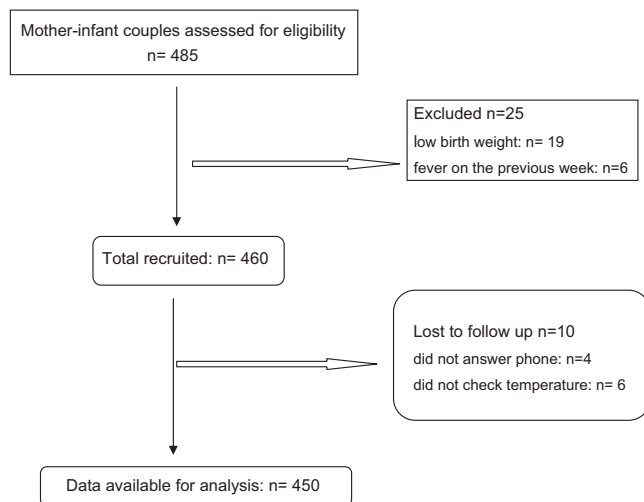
Mother-infant couples assessed for eligibility
n= 485

Excluded n=25
low birth weight: n= 19
fever on the previous week: n=6

Total recruited: n= 460

Lost to follow up n=10
did not answer phone: n=4
did not check temperature: n= 6

Data available for analysis: n= 450